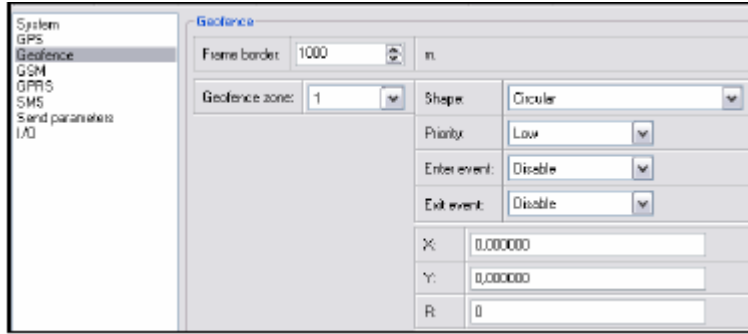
System
GPS
Geofence
GSM
GPRS
SMS
Send parameters
I/O

Geofence

Frame border: 1000 m.

Geofence zone: 1

Shape: Circular

Priority: Low

Enter event: Disable

Exit event: Disable

X: 0,000000

Y: 0,000000

R: 0